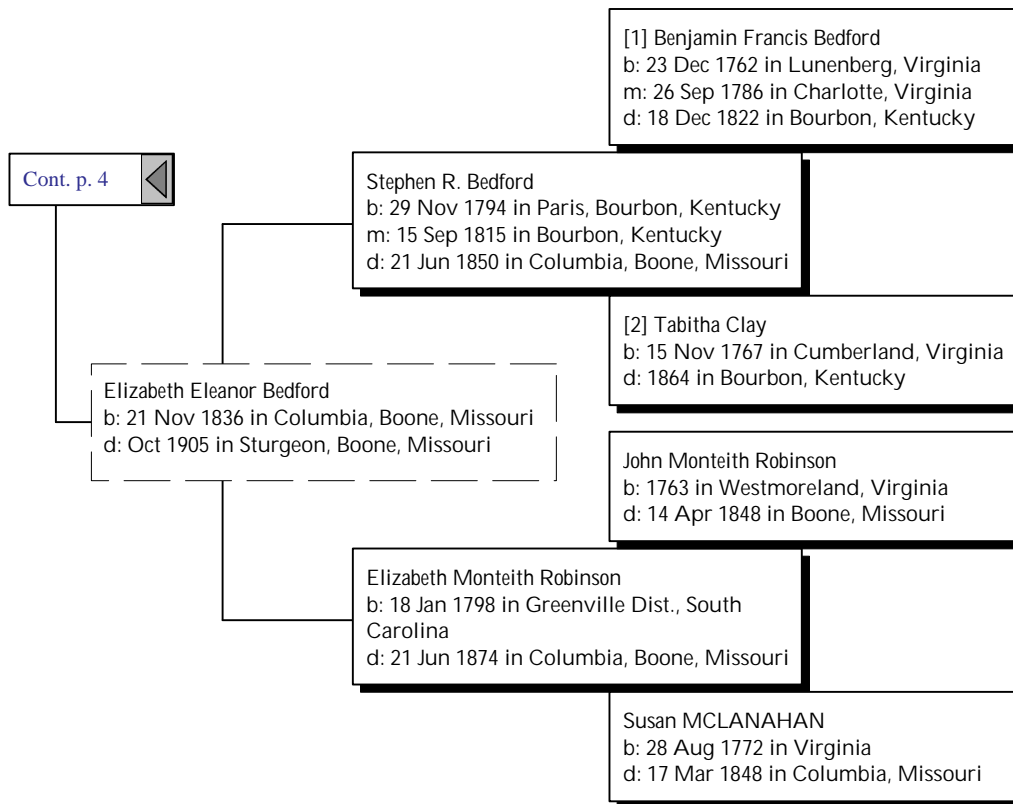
[1] Benjamin Francis Bedford
b: 23 Dec 1762 in Lunenberg, Virginia
m: 26 Sep 1786 in Charlotte, Virginia
d: 18 Dec 1822 in Bourbon, Kentucky

Cont. p. 4

Stephen R. Bedford
b: 29 Nov 1794 in Paris, Bourbon, Kentucky
m: 15 Sep 1815 in Bourbon, Kentucky
d: 21 Jun 1850 in Columbia, Boone, Missouri

[2] Tabitha Clay
b: 15 Nov 1767 in Cumberland, Virginia
d: 1864 in Bourbon, Kentucky

Elizabeth Eleanor Bedford
b: 21 Nov 1836 in Columbia, Boone, Missouri
d: Oct 1905 in Sturgeon, Boone, Missouri

John Monteith Robinson
b: 1763 in Westmoreland, Virginia
d: 14 Apr 1848 in Boone, Missouri

Elizabeth Monteith Robinson
b: 18 Jan 1798 in Greenville Dist., South Carolina
d: 21 Jun 1874 in Columbia, Boone, Missouri

Susan MCLANAHAN
b: 28 Aug 1772 in Virginia
d: 17 Mar 1848 in Columbia, Missouri